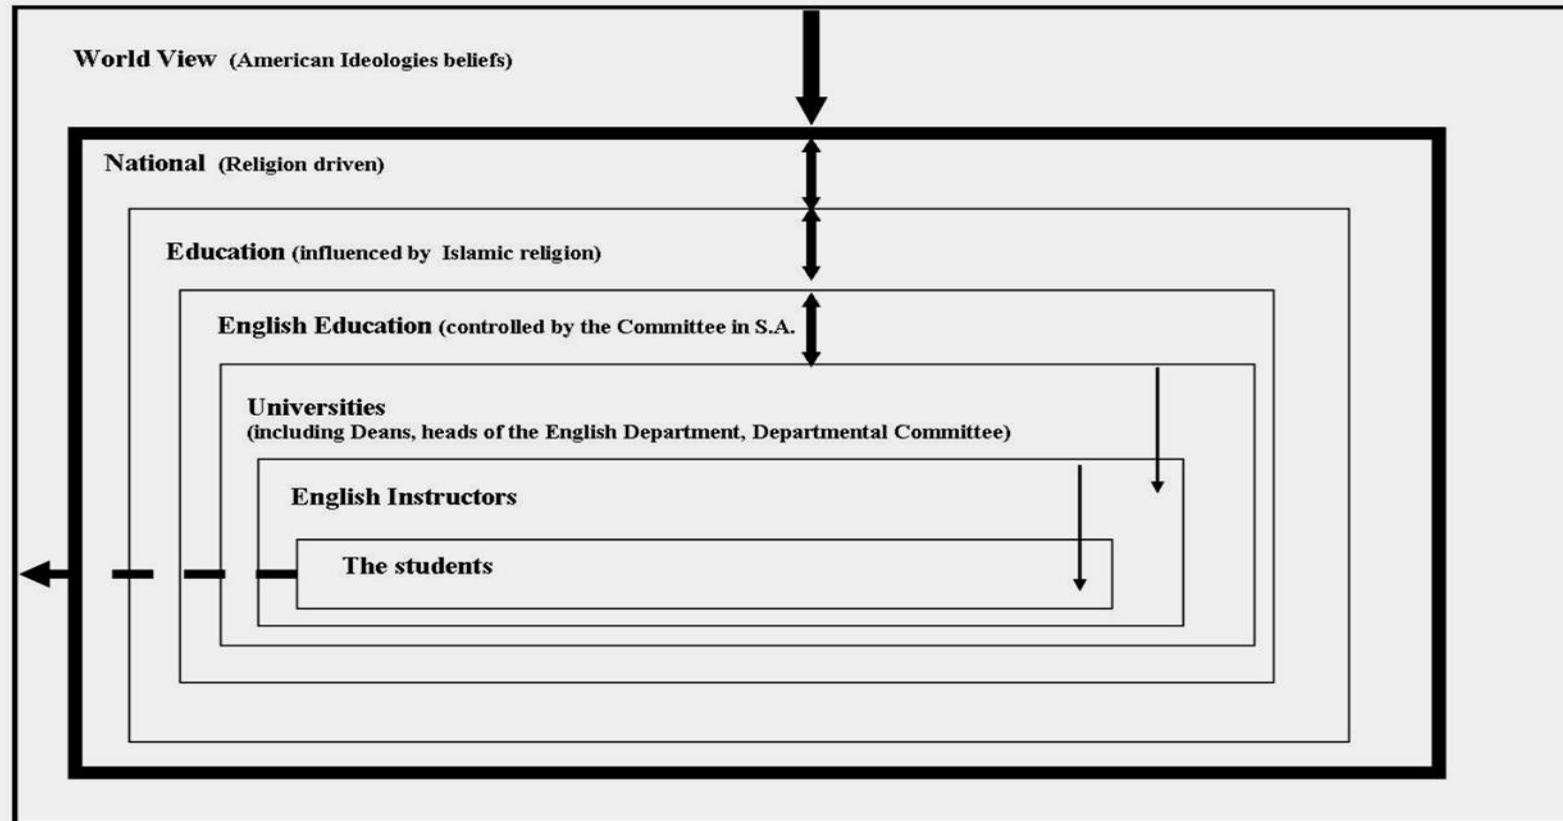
World View (American Ideologies beliefs)

National (Religion driven)

Education (influenced by Islamic religion)

English Education (controlled by the Committee in S.A.

Universities
(including Deans, heads of the English Department, Departmental Committee)

English Instructors

The students